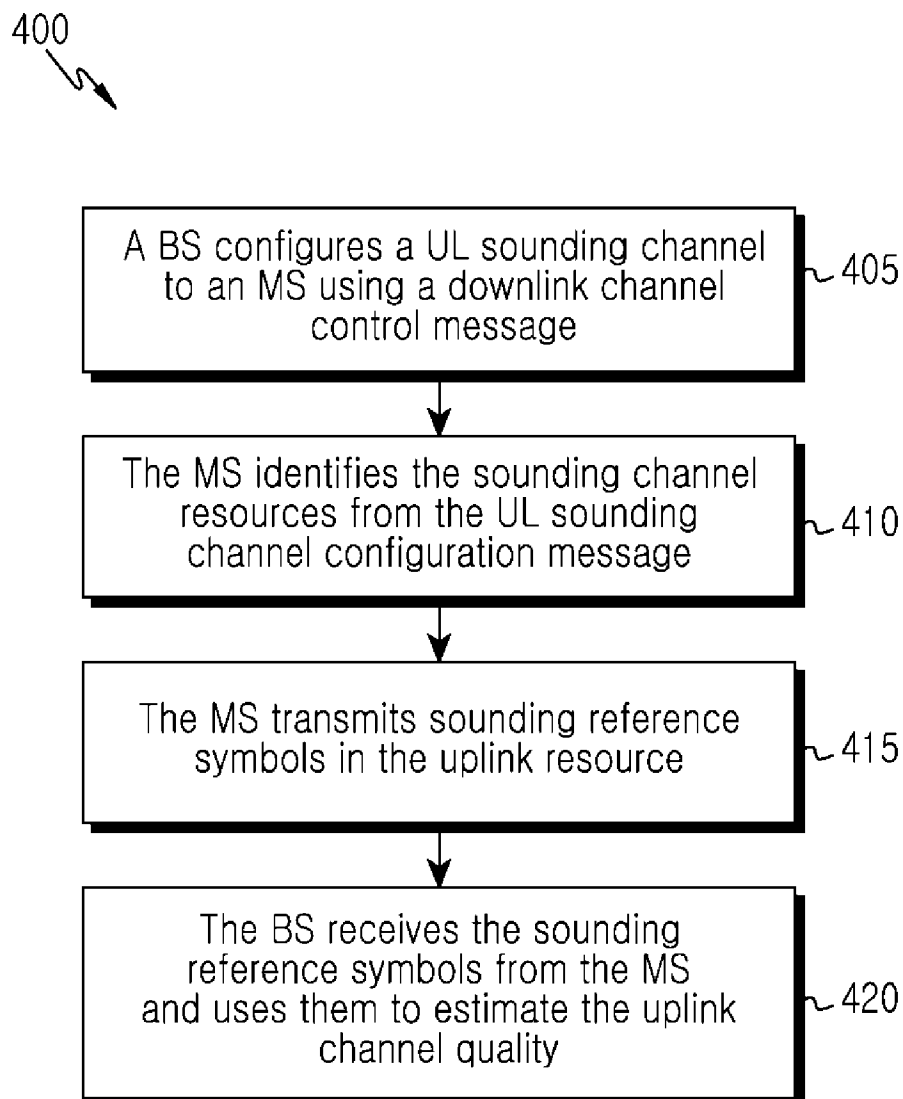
400

A BS configures a UL sounding channel to an MS using a downlink channel control message

405

The MS identifies the sounding channel resources from the UL sounding channel configuration message

410

The MS transmits sounding reference symbols in the uplink resource

415

The BS receives the sounding reference symbols from the MS and uses them to estimate the uplink channel quality

420